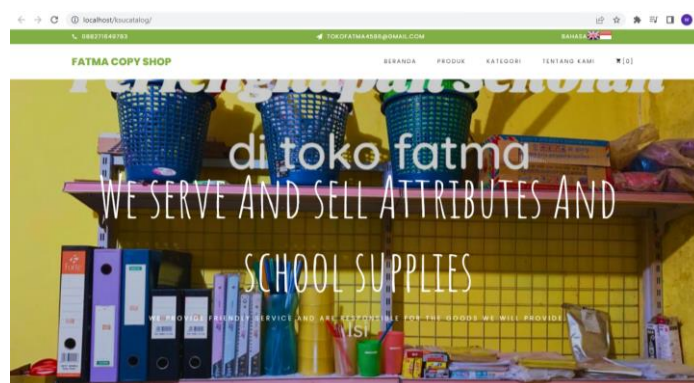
localhost/ksucatalog/

088271649793

TOKOFATMA4586@GMAIL.COM

BAHASA

FATMA COPY SHOP

BERANDA PRODUK KATEGORI TENTANG KAMI [0]

Perlengkapan Sekolah

di toko fatma

We serve And sell Attributes And school supplies

WE PROVIDE FRIENDLY SERVICE AND ARE RESPONSIBLE FOR THE GOODS WE WILL PROVIDE

VISI